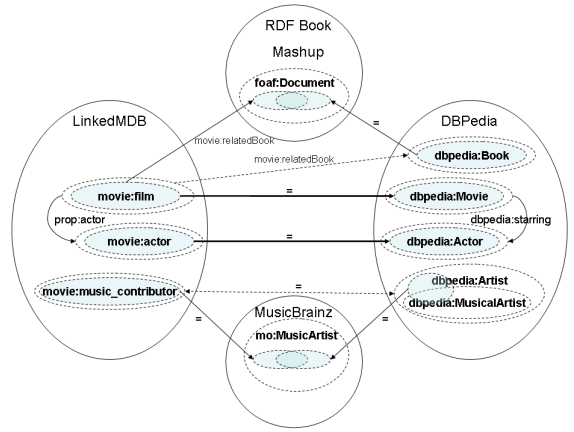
RDF Book Mashup

foaf:Document

LinkedMDB

DBPedia

=

movie:relatedBook

movie:relatedBook

dbpedia:Book

movie:film

=

dbpedia:Movie

prop:actor

dbpedia:starring

movie:actor

=

dbpedia:Actor

=

movie:music_contributor

dbpedia:Artist

dbpedia:MusicalArtist

MusicBrainz

=

=

mo:MusicArtist